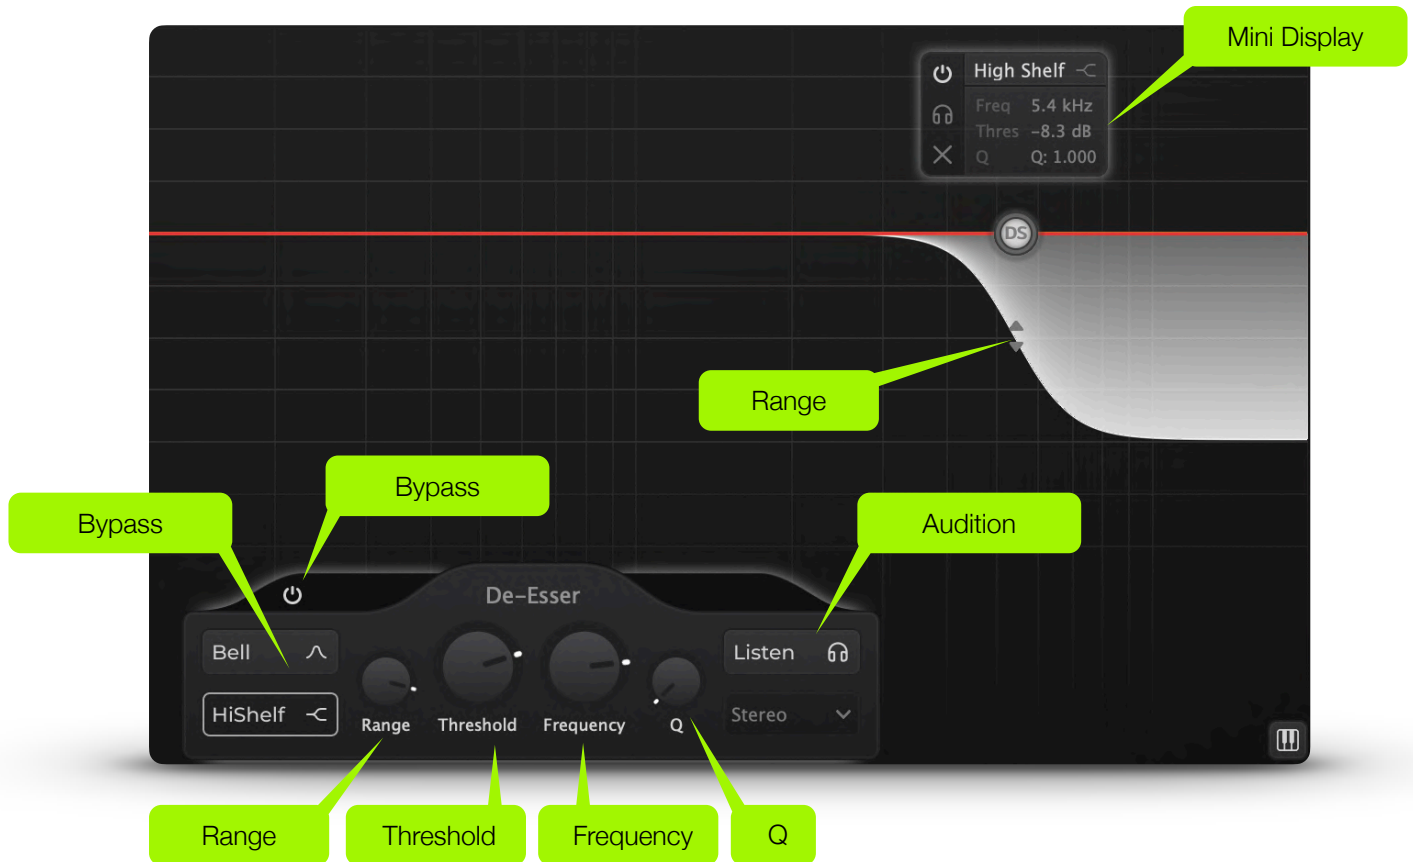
Mini Display

High Shelf

Freq 5.4 kHz
Thres -8.3 dB
Q Q: 1.000

DS

Range

Bypass

Bypass

Audition

De-Esser

Bell

HiShelf

Range

Threshold

Frequency

Q

Listen

Stereo

Range

Threshold

Frequency

Q